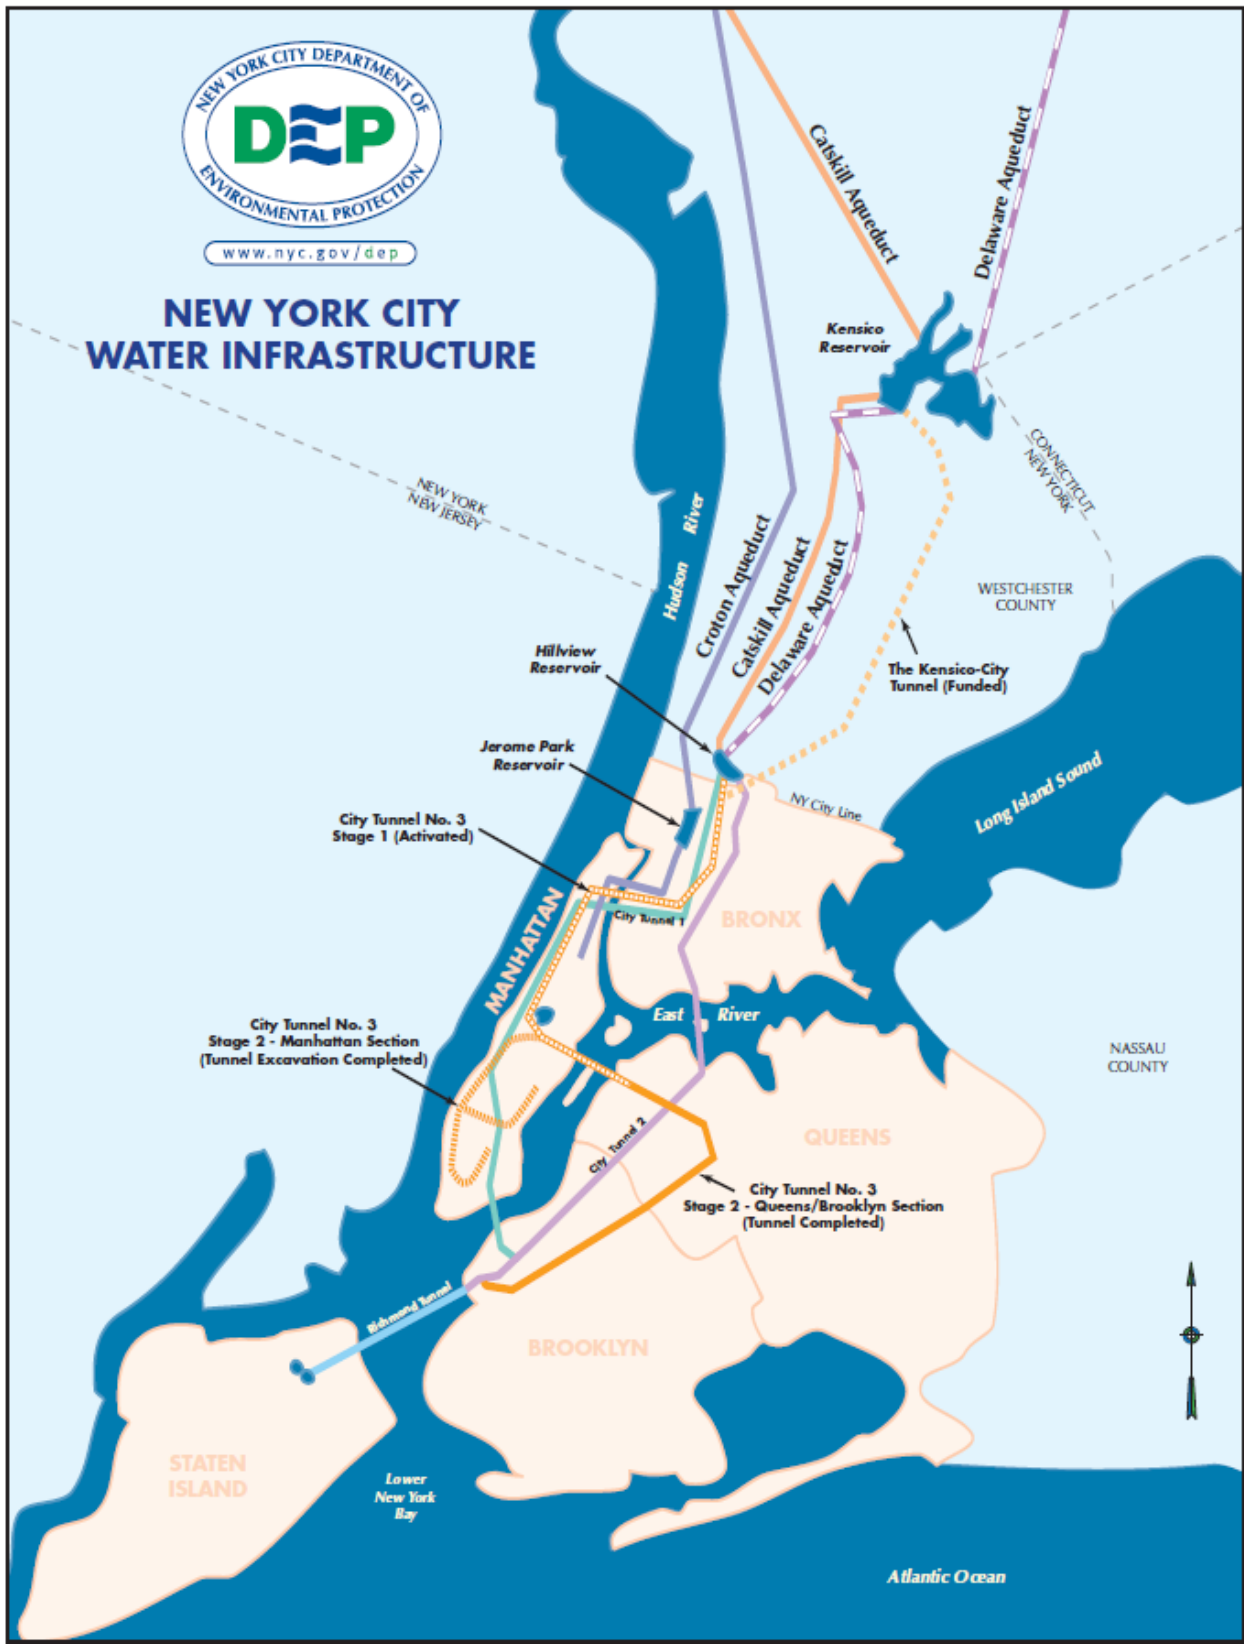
NEW YORK CITY DEPARTMENT OF ENVIRONMENTAL PROTECTION
DEP
www.nyc.gov/dep

NEW YORK CITY
WATER INFRASTRUCTURE

Catskill Aqueduct
Delaware Aqueduct
Kensico Reservoir
CONNECTICUT
NEW YORK
NEW YORK
NEW JERSEY
Hudson River
Croton Aqueduct
Catskill Aqueduct
Delaware Aqueduct
WESTCHESTER COUNTY
The Kensico-City Tunnel (Funded)
Hillview Reservoir
Jerome Park Reservoir
NY City Line
Long Island Sound
City Tunnel No. 3 Stage 1 (Activated)
City Tunnel 1
MANHATTAN
BRONX
East River
NASSAU COUNTY
City Tunnel No. 3 Stage 2 - Manhattan Section (Tunnel Excavation Completed)
QUEENS
City Tunnel 2
City Tunnel No. 3 Stage 2 - Queens/Brooklyn Section (Tunnel Completed)
Richmond Tunnel
BROOKLYN
STATEN ISLAND
Lower New York Bay
Atlantic Ocean